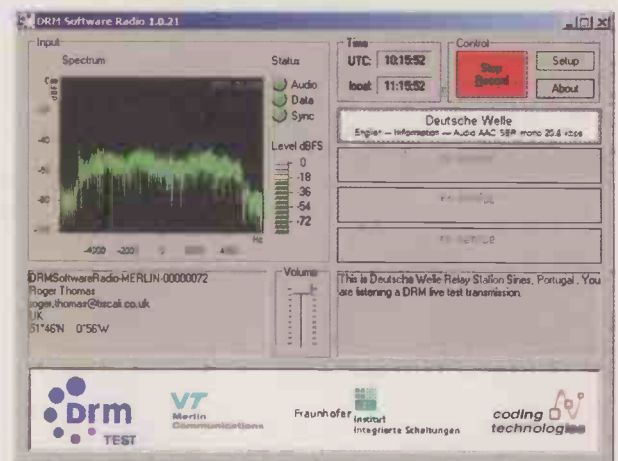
DRM Software Radio 1.0.21

Input

Spectrum

dBFS

-40

-50

-60

-4000 -2000 0 2000 4000

Hz

Status

Audio

Data

Sync

Level dBFS

0

-18

-36

-54

-72

Time

UTC: 10:15:52

local: 11:15:52

Control

Stop Record

Setup

About

Deutsche Welle

English — Information — Audio AAC SBR mono 20.6 kbps

no service

no service

no service

DRMSoftwareRadio-MERLIN-00000072
Roger Thomas
roger.thomas@tiscali.co.uk
UK
51°46'N 0°56'W

Volume

This is Deutsche Welle Relay Station Sines, Portugal. You are listening a DRM live test transmission.

drm TEST

VT Merlin Communications

Fraunhofer Institut Integrierte Schaltungen

coding technologies